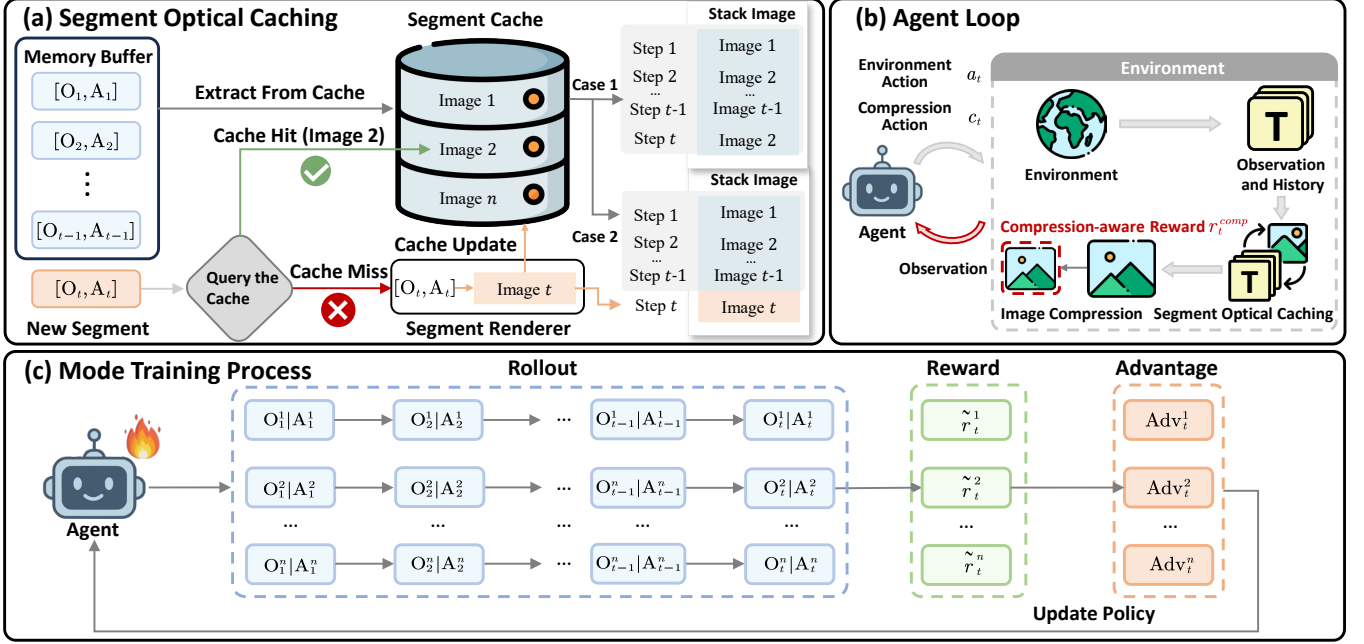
(a) Segment Optical Caching

Memory Buffer

$[O_1, A_1]$

$[O_2, A_2]$

⋮

$[O_{t-1}, A_{t-1}]$

Extract From Cache

Cache Hit (Image 2)

Segment Cache

Image 1

Image 2

Image $n$

Case 1

Step 1 | Image 1
Step 2 | Image 2
... | ...
Step $t$-1 | Image $t$-1
Step $t$ | Image 2

Stack Image

Case 2

Stack Image

Step 1 | Image 1
Step 2 | Image 2
... | ...
Step $t$-1 | Image $t$-1
Step $t$ | Image $t$

$[O_t, A_t]$

New Segment

Query the Cache

Cache Miss

Cache Update

$[O_t, A_t]$ Image $t$

Segment Renderer

(b) Agent Loop

Environment Action $a_t$

Compression Action $c_t$

Environment

Environment

T

Observation and History

Agent

Compression-aware Reward $r_t^{comp}$

Observation

Image Compression

T

Segment Optical Caching

(c) Mode Training Process

Rollout

$O_1^1|A_1^1$ → $O_2^1|A_2^1$ → ··· → $O_{t-1}^1|A_{t-1}^1$ → $O_t^1|A_t^1$

$O_1^2|A_1^2$ → $O_2^2|A_2^2$ → ··· → $O_{t-1}^n|A_{t-1}^n$ → $O_t^2|A_t^2$

··· ··· ··· ··· ···

$O_1^n|A_1^n$ → $O_2^n|A_2^n$ → ··· → $O_{t-1}^n|A_{t-1}^n$ → $O_t^n|A_t^n$

Agent

Reward

$\tilde{r}_t^1$

$\tilde{r}_t^2$

···

$\tilde{r}_t^n$

Advantage

$Adv_t^1$

$Adv_t^2$

···

$Adv_t^n$

Update Policy